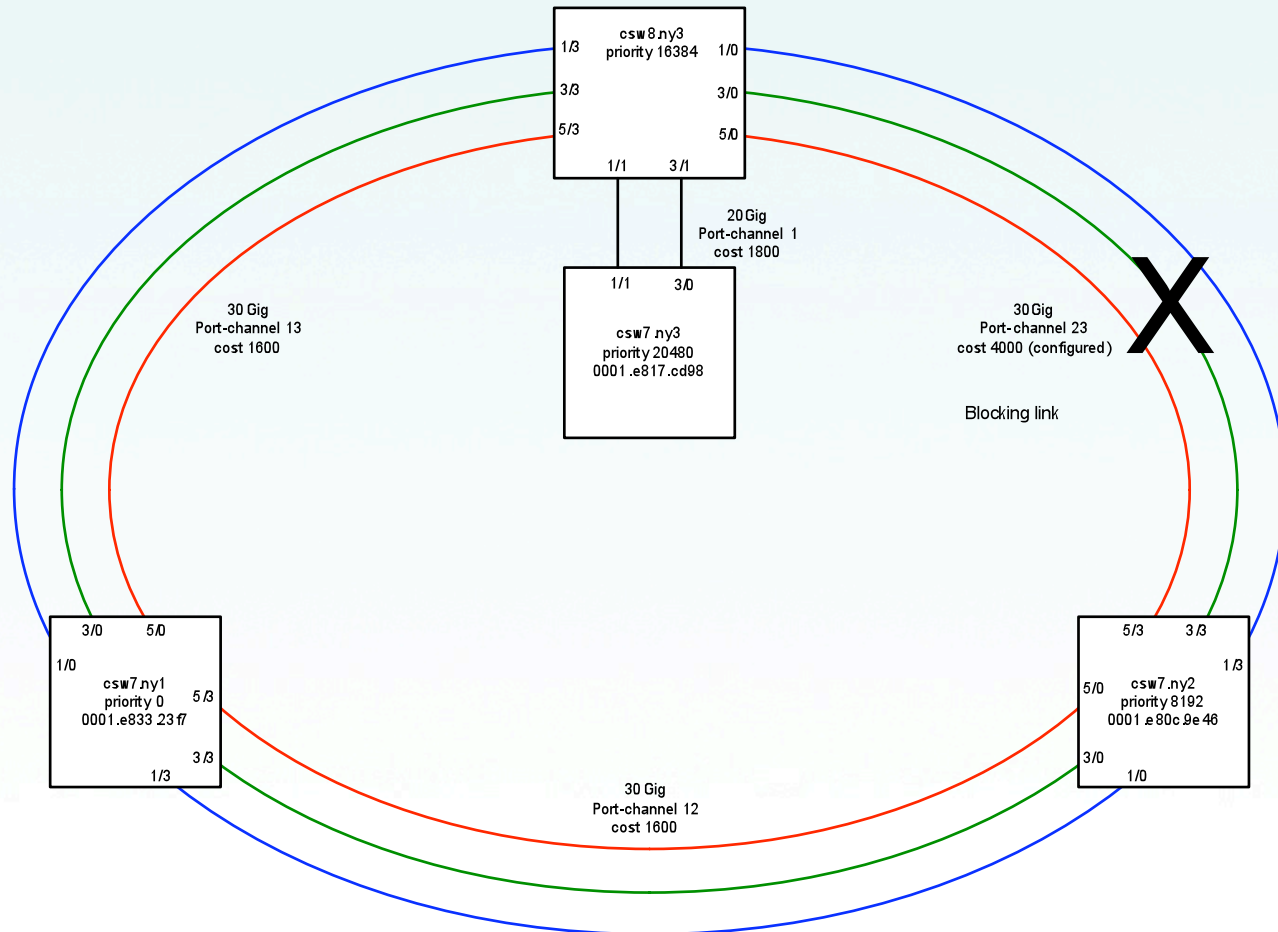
csw8.ny3
priority 16384

1/3
3/3
5/3
1/0
3/0
5/0
1/1
3/1

20Gig
Port-channel 1
cost 1800

1/1
3/0

csw7.ny3
priority 20480
0001.e817.cd98

30 Gig
Port-channel 13
cost 1600

30Gig
Port-channel 23
cost 4000 (configured)

X

Blocking link

3/0
5/0
1/0

csw7.ny1
priority 0
0001.e833.23f7

5/3
3/3
1/3

5/3
3/3
1/3

csw7.ny2
priority 8192
0001.e80c.9e46

5/0
3/0
1/0

30 Gig
Port-channel 12
cost 1600